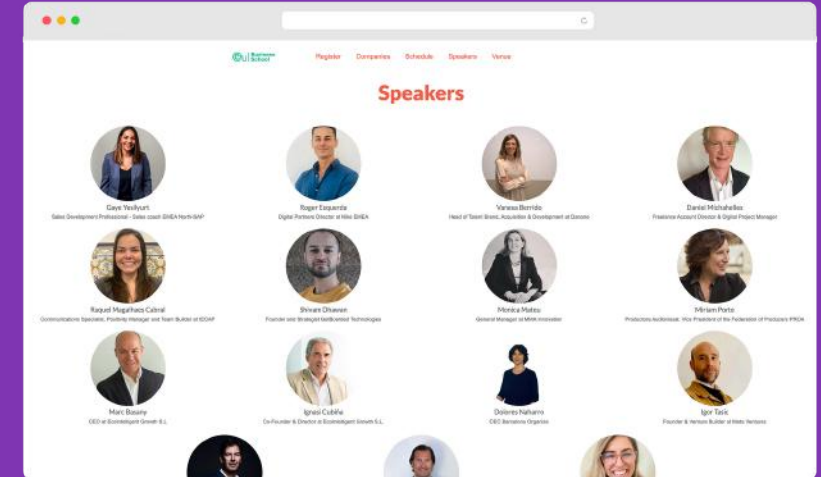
Business School

Register Companies Schedule Speakers Venue

Speakers

Gaye Yesilyurt
Sales Development Professional - Sales coach EMEA North SAP

Roger Esquerda
Digital Partners Director at Nike EMEA

Vanesa Berrido
Head of Talent Brand, Acquisition & Development at Danone

Daniel Michahelles
Freelance Account Director & Digital Project Manager

Raquel Magalhaes Cabral
Communications Specialist, Positivity Manager and Team Builder at ICCAP

Shivam Dhawan
Founder and Strategist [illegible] Technologies

Monica Mateu
General Manager of MHM innovation

Miriam Porte
Productora Audiovisual. Vice President of the Federation of Producers IFROA

Marc Basany
CEO at Ecointeligent Growth S.L.

Ignasi Cubiña
Co-Founder & Director at Ecointeligent Growth S.L.

Dolores Naharro
CEO Barcelona Organize

Igor Tasic
Founder & Venture Builder at Made Ventures